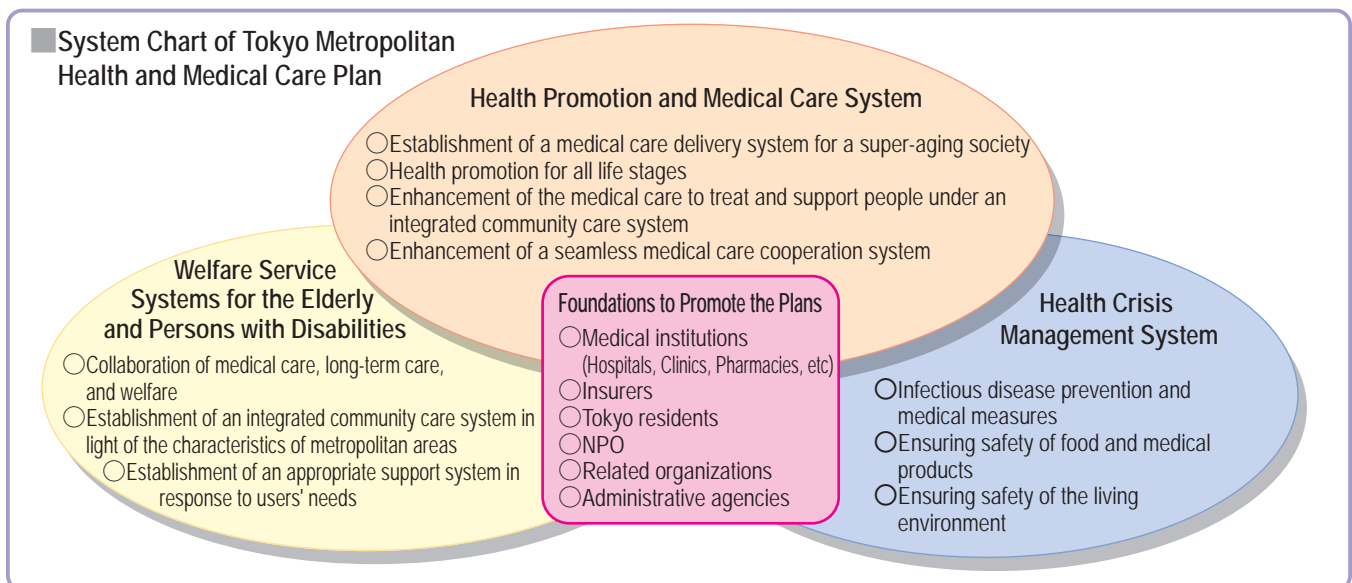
■System Chart of Tokyo Metropolitan Health and Medical Care Plan

Health Promotion and Medical Care System

○Establishment of a medical care delivery system for a super-aging society
○Health promotion for all life stages
○Enhancement of the medical care to treat and support people under an integrated community care system
○Enhancement of a seamless medical care cooperation system

Welfare Service Systems for the Elderly and Persons with Disabilities

○Collaboration of medical care, long-term care, and welfare
○Establishment of an integrated community care system in light of the characteristics of metropolitan areas
○Establishment of an appropriate support system in response to users' needs

Foundations to Promote the Plans

○Medical institutions (Hospitals, Clinics, Pharmacies, etc)
○Insurers
○Tokyo residents
○NPO
○Related organizations
○Administrative agencies

Health Crisis Management System

○Infectious disease prevention and medical measures
○Ensuring safety of food and medical products
○Ensuring safety of the living environment